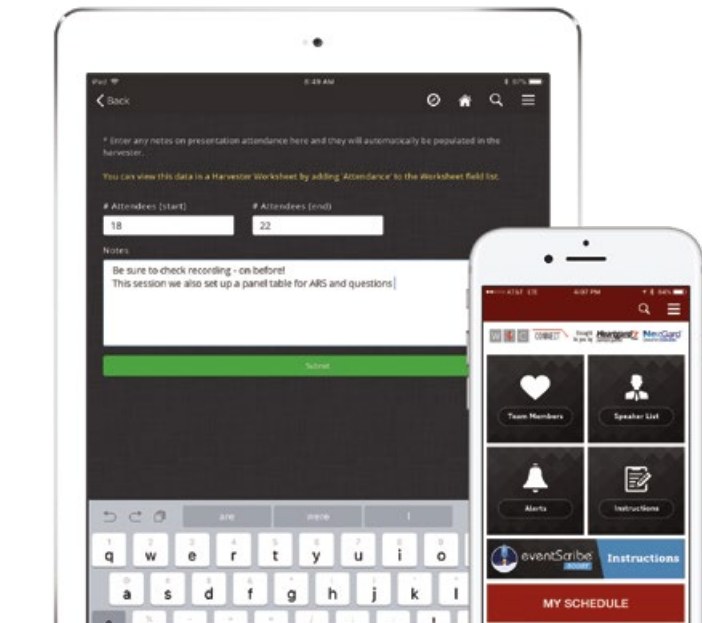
iPad
8:49 AM
Back

* Enter any notes on presentation attendance here and they will automatically be populated in the harvester.

You can view this data in a Harvester Worksheet by adding 'Attendance' to the Worksheet field list.

# Attendees (start)
18
# Attendees (end)
22
Notes
Be sure to check recording - on before!
This session we also set up a panel table for ARS and questions

Submit

are
mere
I

q w e r t y u i o
a s d f g h j k l

AT&T
4:07 PM
Heartgard
NexGard
Team Members
Speaker List
Alerts
Instructions
eventScribe
Instructions
MY SCHEDULE